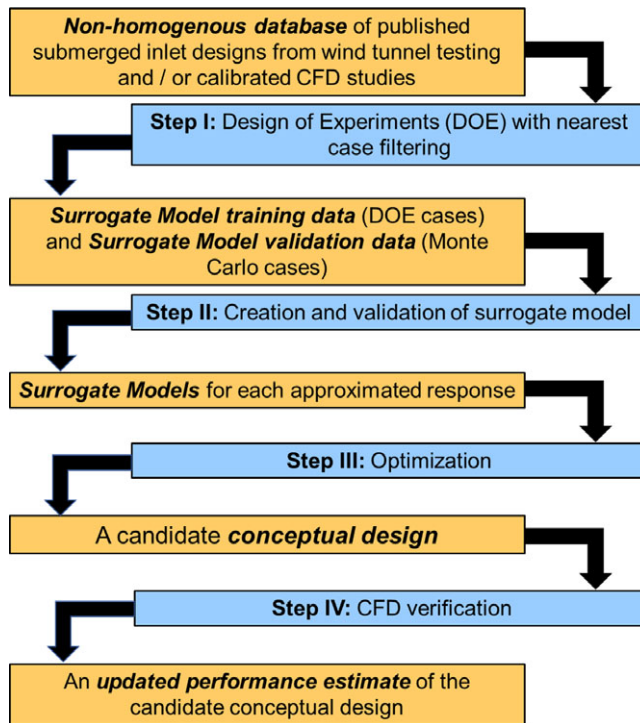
***Non-homogenous database*** of published submerged inlet designs from wind tunnel testing and / or calibrated CFD studies

**Step I:** Design of Experiments (DOE) with nearest case filtering

***Surrogate Model training data*** (DOE cases) and ***Surrogate Model validation data*** (Monte Carlo cases)

**Step II:** Creation and validation of surrogate model

***Surrogate Models*** for each approximated response

**Step III:** Optimization

A candidate ***conceptual design***

**Step IV:** CFD verification

An ***updated performance estimate*** of the candidate conceptual design